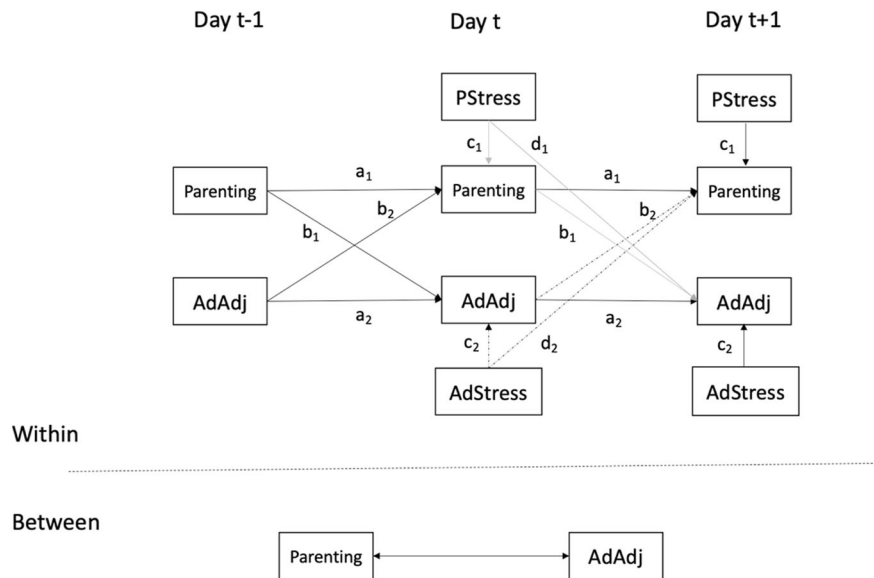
Day t-1

Day t

Day t+1

PStress

PStress

$c_1$

$d_1$

$c_1$

Parenting

$a_1$

$b_2$

Parenting

$a_1$

$b_2$

Parenting

$b_1$

$b_1$

AdAdj

$a_2$

AdAdj

$a_2$

AdAdj

$c_2$

$d_2$

$c_2$

AdStress

AdStress

Within

Between

Parenting

AdAdj